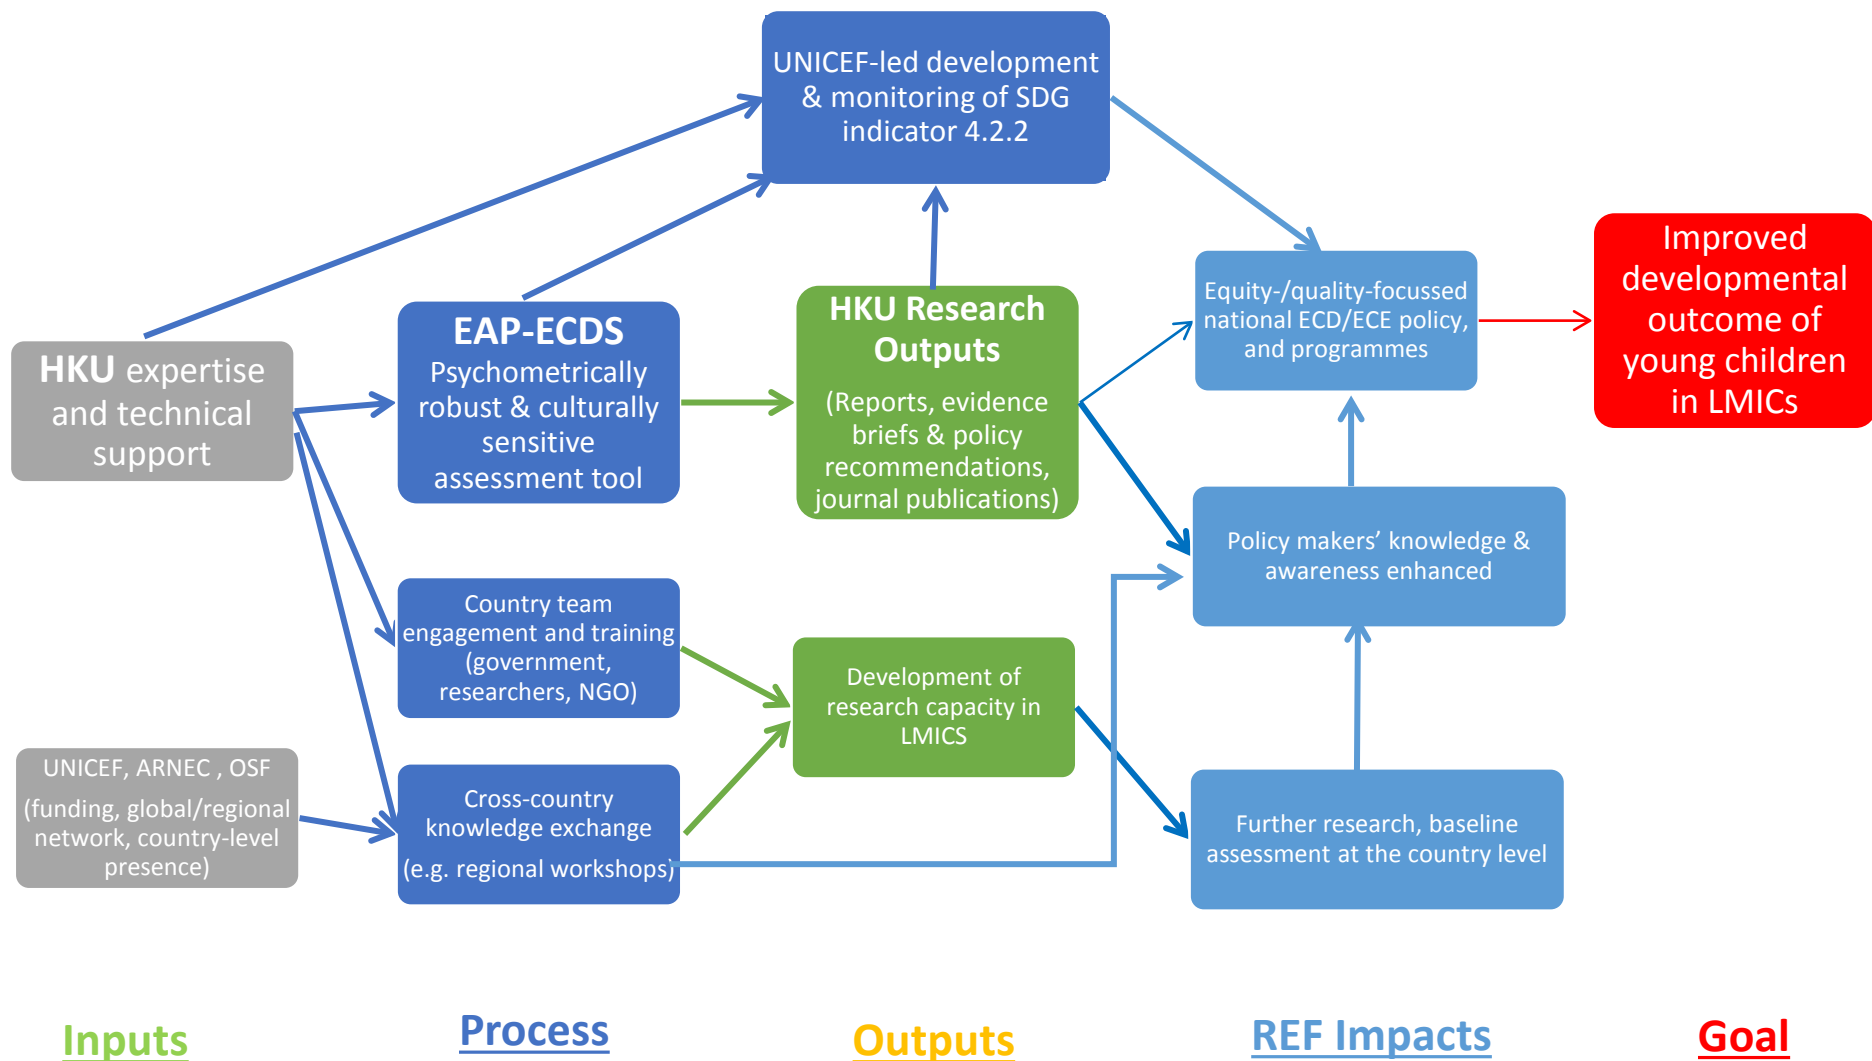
UNICEF-led development & monitoring of SDG indicator 4.2.2

HKU expertise and technical support

EAP-ECDS
Psychometrically robust & culturally sensitive assessment tool

HKU Research Outputs
(Reports, evidence briefs & policy recommendations, journal publications)

Equity-/quality-focussed national ECD/ECE policy, and programmes

Improved developmental outcome of young children in LMICs

Policy makers' knowledge & awareness enhanced

Country team engagement and training (government, researchers, NGO)

Development of research capacity in LMICS

UNICEF, ARNEC , OSF
(funding, global/regional network, country-level presence)

Cross-country knowledge exchange
(e.g. regional workshops)

Further research, baseline assessment at the country level

Inputs

Process

Outputs

REF Impacts

Goal